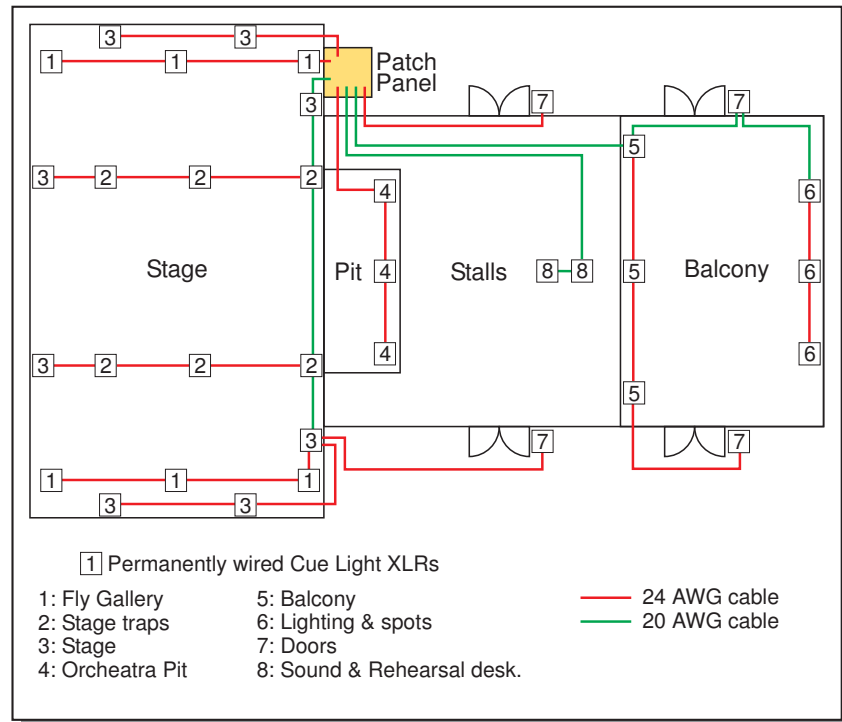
3 3
1 1 1
Patch Panel
3
7 7
5
3 2 2 2
4
6
Stage
Pit
4
Stalls
8 8
5
Balcony
6
4
6
3 2 2 2
5
3
7 7
1 1 1
3 3

1 Permanently wired Cue Light XLRs

1: Fly Gallery
2: Stage traps
3: Stage
4: Orcheatra Pit

5: Balcony
6: Lighting & spots
7: Doors
8: Sound & Rehearsal desk.

24 AWG cable
20 AWG cable